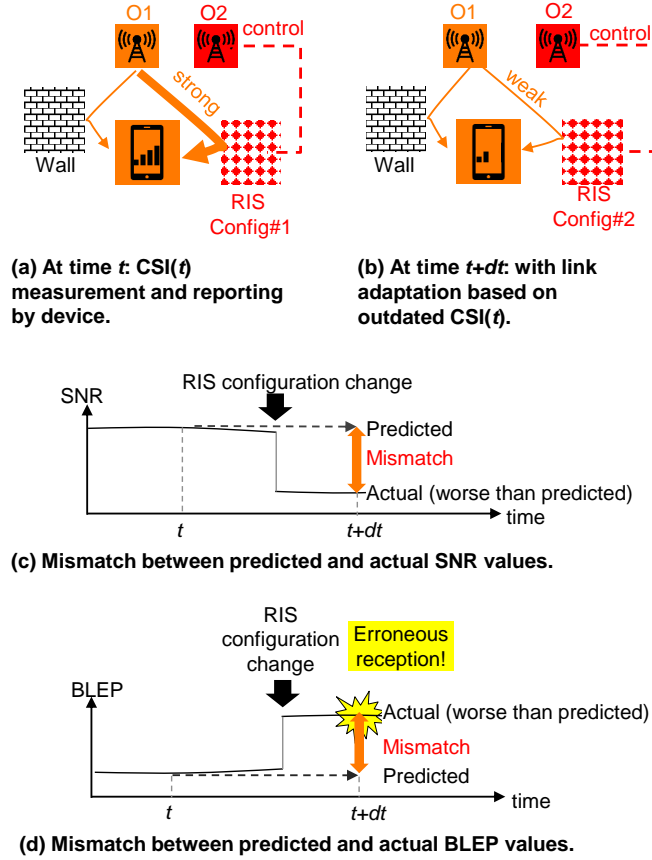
O1 O2 control
strong
Wall
RIS Config#1

(a) At time $t$: CSI($t$) measurement and reporting by device.

O1 O2 control
weak
Wall
RIS Config#2

(b) At time $t+dt$: with link adaptation based on outdated CSI($t$).

SNR
RIS configuration change
Predicted
Mismatch
Actual (worse than predicted)
$t$
$t+dt$
time

(c) Mismatch between predicted and actual SNR values.

RIS configuration change
Erroneous reception!
BLEP
Actual (worse than predicted)
Mismatch
Predicted
$t$
$t+dt$
time

(d) Mismatch between predicted and actual BLEP values.